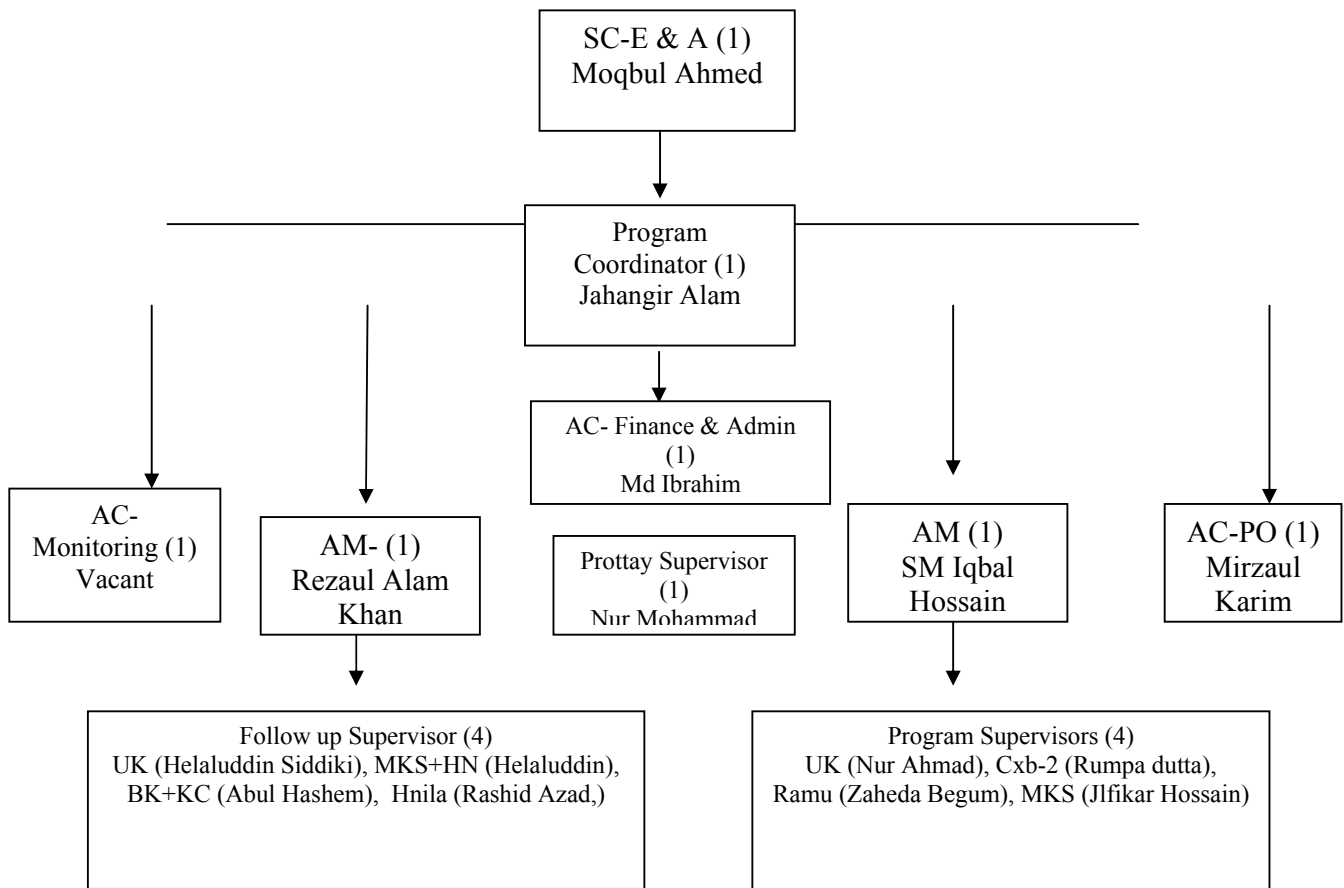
SC-E & A (1)
Moqbul Ahmed

Program Coordinator (1)
Jahangir Alam

AC- Finance & Admin (1)
Md Ibrahim

Prottay Supervisor (1)
Nur Mohammad

AC- Monitoring (1)
Vacant

AM- (1)
Rezaul Alam Khan

AM (1)
SM Iqbal Hossain

AC-PO (1)
Mirzaul Karim

Follow up Supervisor (4)
UK (Helaluddin Siddiki), MKS+HN (Helaluddin), BK+KC (Abul Hashem), Hnila (Rashid Azad,)

Program Supervisors (4)
UK (Nur Ahmad), Cxb-2 (Rumpa dutta), Ramu (Zaheda Begum), MKS (Jlfikar Hossain)